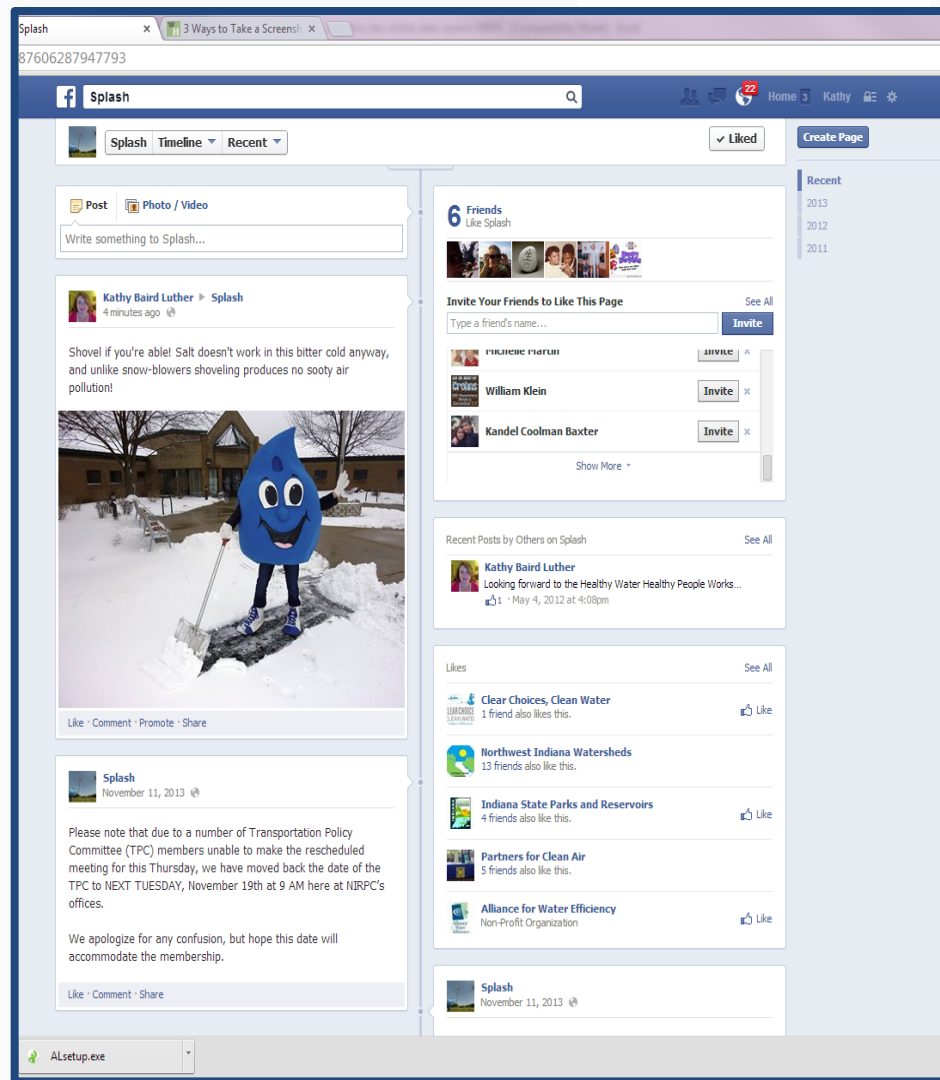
Splash
3 Ways to Take a Screensh
87606287947793

Splash
22
Home 3
Kathy

Splash
Timeline
Recent
✔ Liked
Create Page
Recent
2013
2012
2011

Post
Photo / Video
Write something to Splash...

Kathy Baird Luther ▶ Splash
4 minutes ago

Shovel if you're able! Salt doesn't work in this bitter cold anyway, and unlike snow-blowers shoveling produces no sooty air pollution!

Like · Comment · Promote · Share

Splash
November 11, 2013

Please note that due to a number of Transportation Policy Committee (TPC) members unable to make the rescheduled meeting for this Thursday, we have moved back the date of the TPC to NEXT TUESDAY, November 19th at 9 AM here at NIRPC's offices.

We apologize for any confusion, but hope this date will accommodate the membership.

Like · Comment · Share

6 Friends
Like Splash

Invite Your Friends to Like This Page
See All
Type a friend's name...
Invite
Michelle Martin
Invite
William Klein
Invite
Kandel Coolman Baxter
Invite
Show More

Recent Posts by Others on Splash
See All
Kathy Baird Luther
Looking forward to the Healthy Water Healthy People Works...
1 · May 4, 2012 at 4:08pm

Likes
See All
Clear Choices, Clean Water
1 friend also likes this.
Like
Northwest Indiana Watersheds
13 friends also like this.
Indiana State Parks and Reservoirs
4 friends also like this.
Like
Partners for Clean Air
5 friends also like this.
Alliance for Water Efficiency
Non-Profit Organization
Like

Splash
November 11, 2013

ALsetup.exe